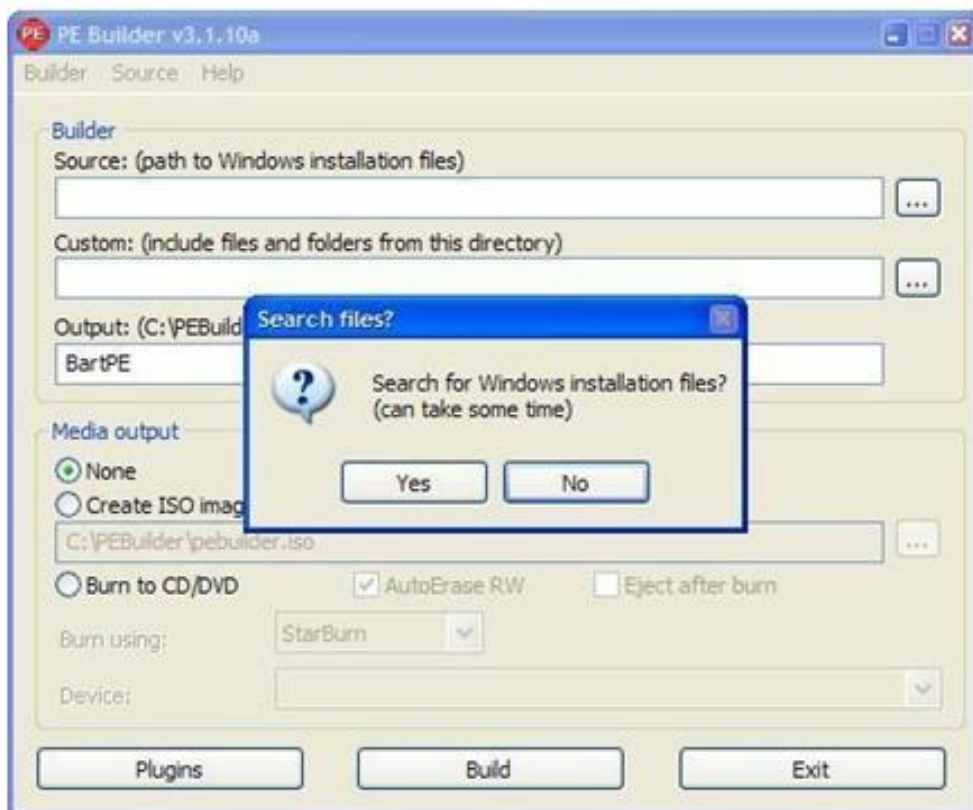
PE Builder v3.1.10a

Builder Source Help

Builder
Source: (path to Windows installation files)
...
Custom: (include files and folders from this directory)
...
Output: (C:\PEBuild
BartPE

Search files?
Search for Windows installation files?
(can take some time)
Yes No

Media output
None
Create ISO imag
C:\PEBuilder\pebuilder.iso
...
Burn to CD/DVD
AutoErase RW
Eject after burn
Burn using:
StarBurn
Device:

Plugins
Build
Exit